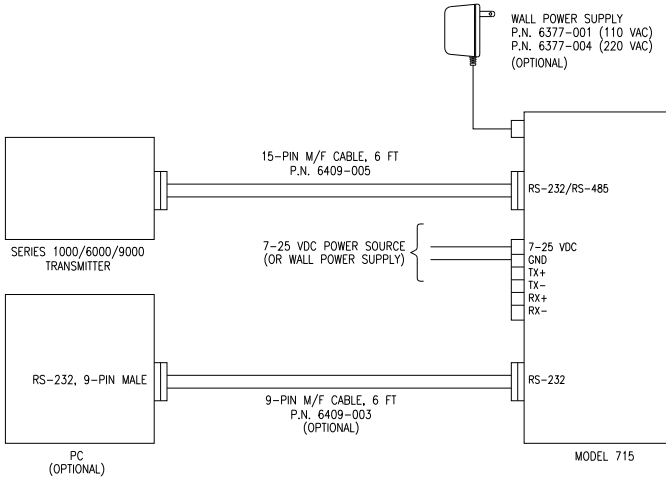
WALL POWER SUPPLY
P.N. 6377-001 (110 VAC)
P.N. 6377-004 (220 VAC)
(OPTIONAL)

15-PIN M/F CABLE, 6 FT
P.N. 6409-005

RS-232/RS-485

SERIES 1000/6000/9000
TRANSMITTER

7-25 VDC POWER SOURCE
(OR WALL POWER SUPPLY)

7-25 VDC
GND
TX+
TX-
RX+
RX-

RS-232, 9-PIN MALE

RS-232

9-PIN M/F CABLE, 6 FT
P.N. 6409-003
(OPTIONAL)

PC
(OPTIONAL)

MODEL 715